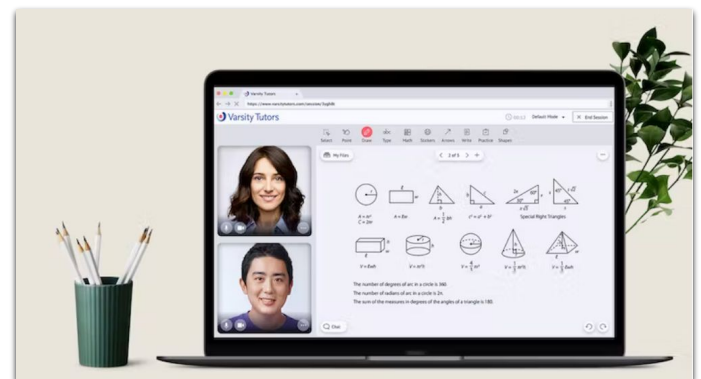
Varsity Tutors

https://www.varsitytutors.com/sessions/

Varsity Tutors

Default Mode

End Session

Select Point Draw Type Math Stickers Arrows Write Practice Shapes

My Files

2 of 5

$A = \pi r^2$
$C = 2\pi r$

$A = lw$

$A = \frac{1}{2}bh$

$c^2 = a^2 + b^2$

Special Right Triangles

$V = lwh$

$V = \pi r^2 h$

$V = \frac{4}{3}\pi r^3$

$V = \frac{1}{3}\pi r^2 h$

$V = \frac{1}{3}lwh$

The number of degrees of arc in a circle is 360.

The number of radians of arc in a circle is $2\pi$.

The sum of the measures in degrees of the angles of a triangle is 180.

Chat